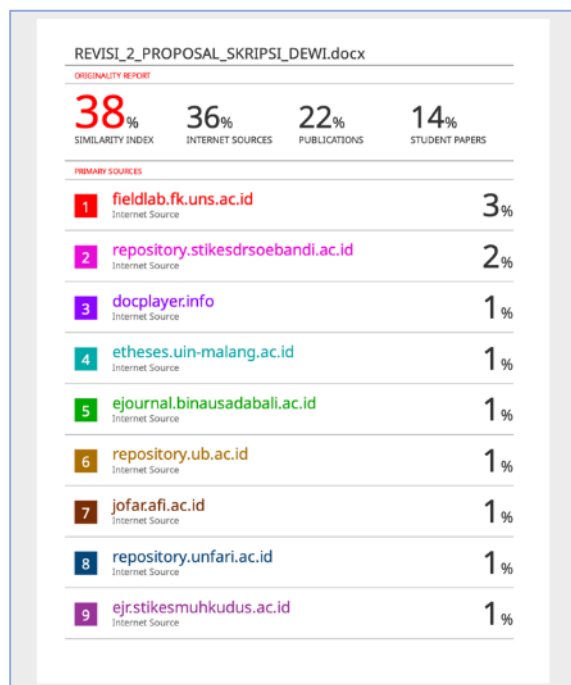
REVISI_2_PROPOSAL_SKRIPSI_DEWI.docx

ORIGINALITY REPORT

| 38% | 36% | 22% | 14% |
|---|---|---|---|
| SIMILARITY INDEX | INTERNET SOURCES | PUBLICATIONS | STUDENT PAPERS |

PRIMARY SOURCES

| | | |
|---|---|---|
| 1 | fieldlab.fk.uns.ac.id Internet Source | 3% |
| 2 | repository.stikesdrsoebandi.ac.id Internet Source | 2% |
| 3 | docplayer.info Internet Source | 1% |
| 4 | etheses.uin-malang.ac.id Internet Source | 1% |
| 5 | ejournal.binausadabali.ac.id Internet Source | 1% |
| 6 | repository.ub.ac.id Internet Source | 1% |
| 7 | jofar.afi.ac.id Internet Source | 1% |
| 8 | repository.unfari.ac.id Internet Source | 1% |
| 9 | ejr.stikesmuhkudus.ac.id Internet Source | 1% |